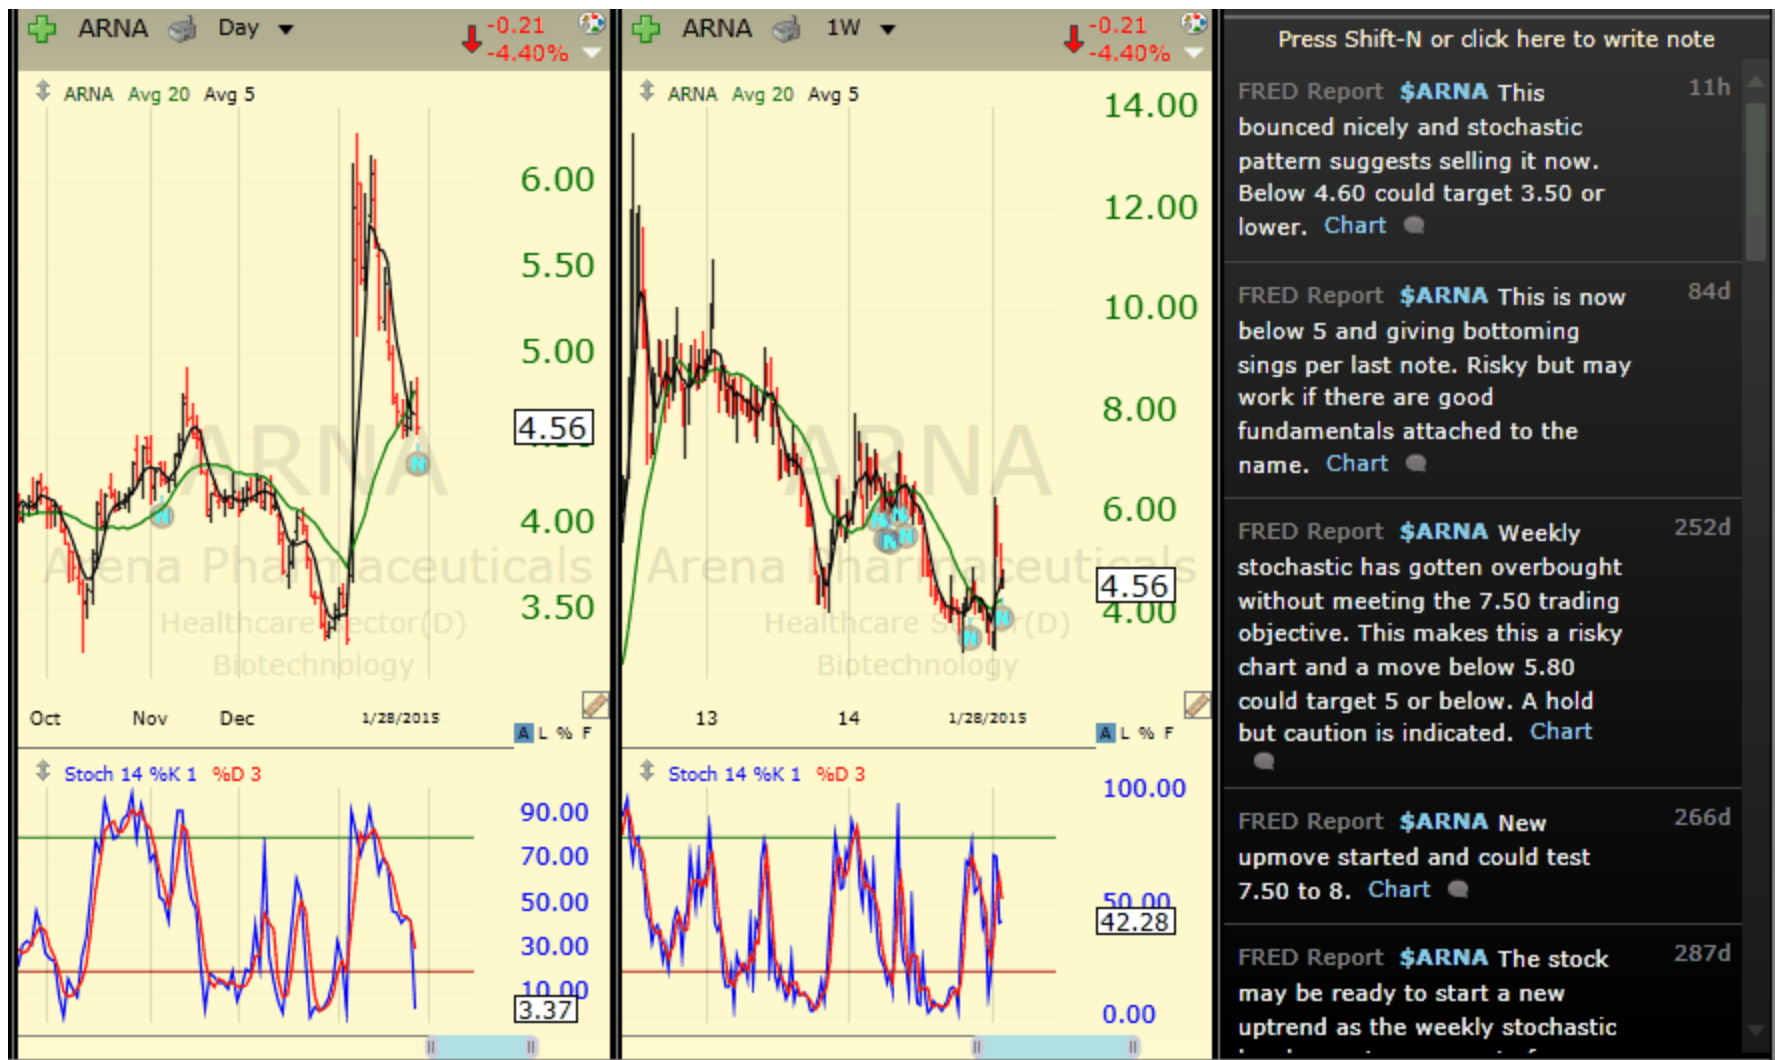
ARNA Day -0.21 -4.40%

ARNA Avg 20 Avg 5

6.00
5.50
5.00
4.56
4.00
3.50

ARNA
Arena Pharmaceuticals
Healthcare Sector(D)
Biotechnology

Oct Nov Dec 1/28/2015

A L % F

Stoch 14 %K 1 %D 3

90.00
70.00
50.00
30.00
10.00
3.37

ARNA 1W -0.21 -4.40%

ARNA Avg 20 Avg 5

14.00
12.00
10.00
8.00
6.00
4.56
4.00

ARNA
Arena Pharmaceuticals
Healthcare Sector(D)
Biotechnology

13 14 1/28/2015

A L % F

Stoch 14 %K 1 %D 3

100.00
50.00
42.28
0.00

Press Shift-N or click here to write note

FRED Report $ARNA This bounced nicely and stochastic pattern suggests selling it now. Below 4.60 could target 3.50 or lower. Chart 11h

FRED Report $ARNA This is now below 5 and giving bottoming sings per last note. Risky but may work if there are good fundamentals attached to the name. Chart 84d

FRED Report $ARNA Weekly stochastic has gotten overbought without meeting the 7.50 trading objective. This makes this a risky chart and a move below 5.80 could target 5 or below. A hold but caution is indicated. Chart 252d

FRED Report $ARNA New upmove started and could test 7.50 to 8. Chart 266d

FRED Report $ARNA The stock may be ready to start a new uptrend as the weekly stochastic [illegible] 287d